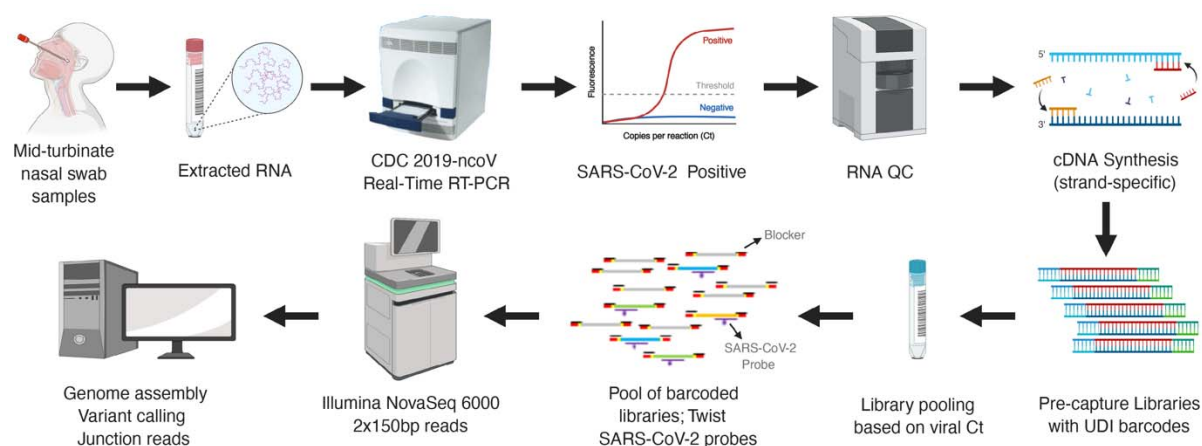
Mid-turbinate nasal swab samples

Extracted RNA

CDC 2019-ncoV Real-Time RT-PCR

Positive
Threshold
Negative
Fluorescence
Copies per reaction (Ct)

SARS-CoV-2 Positive

RNA QC

5'
3'

cDNA Synthesis (strand-specific)

Pre-capture Libraries with UDI barcodes

Library pooling based on viral Ct

Blocker
SARS-CoV-2 Probe

Pool of barcoded libraries; Twist SARS-CoV-2 probes

Illumina NovaSeq 6000 2x150bp reads

Genome assembly
Variant calling
Junction reads